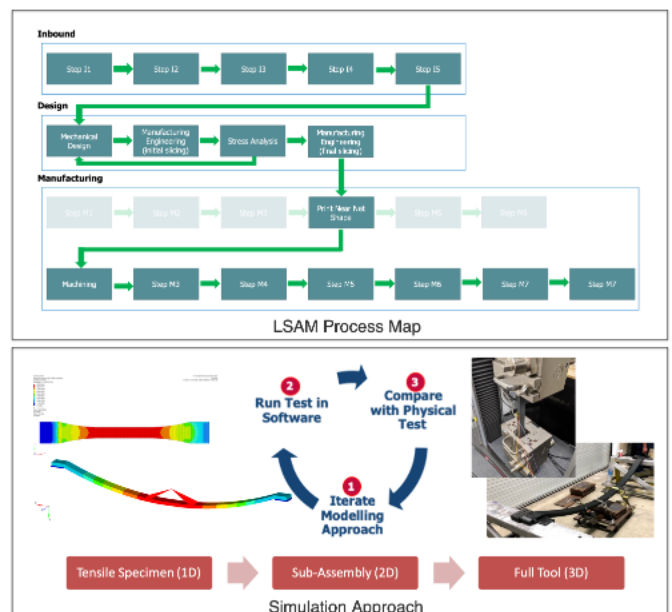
Inbound

Step I1

Step I2

Step I3

Step I4

Step I5

Design

Mechanical Design

Manufacturing Engineering (Initial slicing)

Stress Analysis

Manufacturing Engineering (Final slicing)

Manufacturing

Step M1

Step M2

Step M3

Print Near Net Shape

Step M5

Step M6

Machining

Step M3

Step M4

Step M5

Step M6

Step M7

Step M7

LSAM Process Map

2 Run Test in Software

3 Compare with Physical Test

1 Iterate Modelling Approach

Tensile Specimen (1D)

Sub-Assembly (2D)

Full Tool (3D)

Simulation Approach